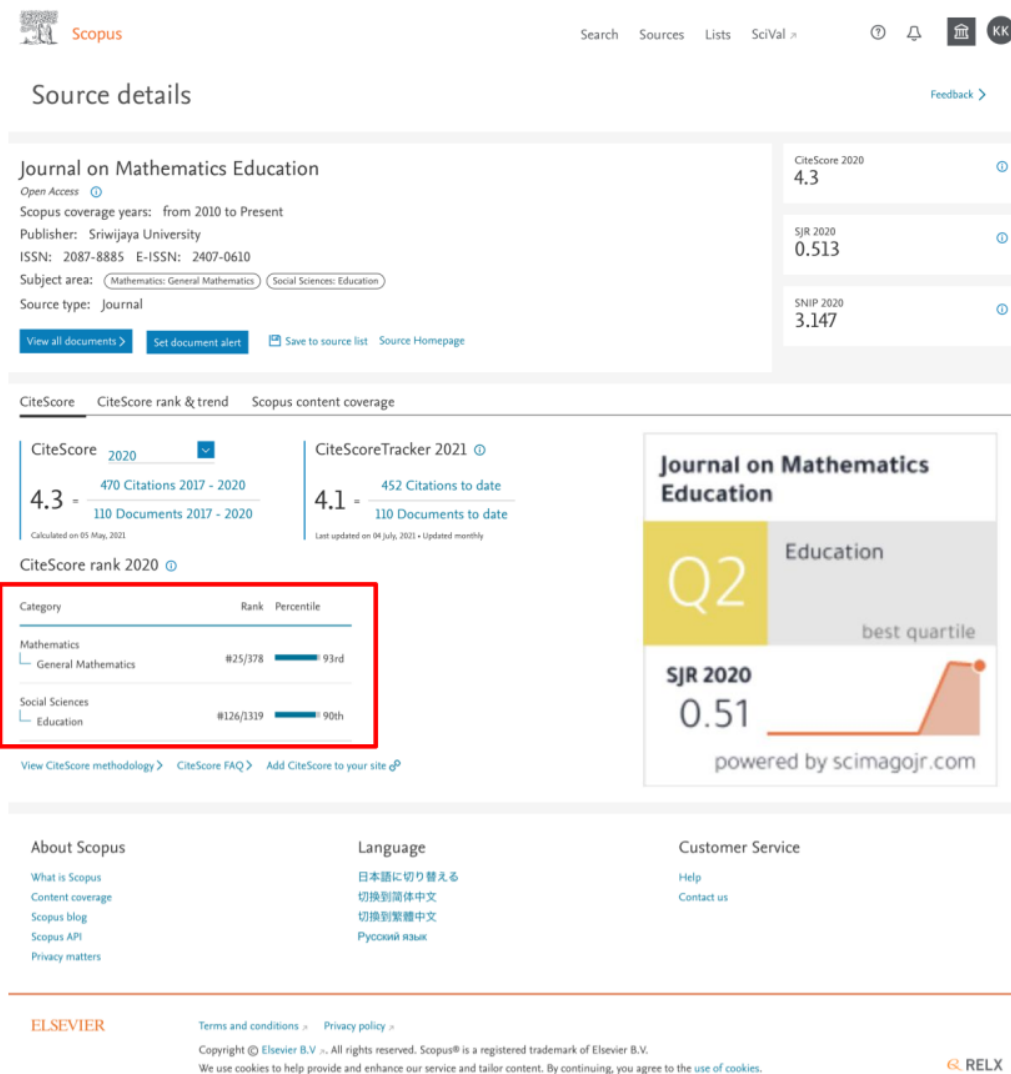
Scopus

Search Sources Lists SciVal ↗

KK

Source details

Feedback >

Journal on Mathematics Education

Open Access

Scopus coverage years: from 2010 to Present

Publisher: Sriwijaya University

ISSN: 2087-8885 E-ISSN: 2407-0610

Subject area: Mathematics: General Mathematics Social Sciences: Education

Source type: Journal

View all documents > Set document alert Save to source list Source Homepage

CiteScore 2020
4.3

SJR 2020
0.513

SNIP 2020
3.147

CiteScore CiteScore rank & trend Scopus content coverage

CiteScore 2020

4.3 = $\frac{\text{470 Citations 2017 - 2020}}{\text{110 Documents 2017 - 2020}}$

Calculated on 05 May, 2021

CiteScoreTracker 2021

4.1 = $\frac{\text{452 Citations to date}}{\text{110 Documents to date}}$

Last updated on 04 July, 2021 • Updated monthly

CiteScore rank 2020

| Category | Rank | Percentile |
|---|---|---|
| Mathematics<br>General Mathematics | #25/378 | 93rd |
| Social Sciences<br>Education | #126/1319 | 90th |

View CiteScore methodology > CiteScore FAQ > Add CiteScore to your site

Journal on Mathematics Education

Q2

Education

best quartile

SJR 2020

0.51

powered by scimagojr.com

About Scopus

What is Scopus
Content coverage
Scopus blog
Scopus API
Privacy matters

Language

日本語に切り替える
切换到简体中文
切換到繁體中文
Русский язык

Customer Service

Help
Contact us

ELSEVIER

Terms and conditions ↗ Privacy policy ↗

Copyright © Elsevier B.V ↗. All rights reserved. Scopus® is a registered trademark of Elsevier B.V.

We use cookies to help provide and enhance our service and tailor content. By continuing, you agree to the use of cookies.

RELX